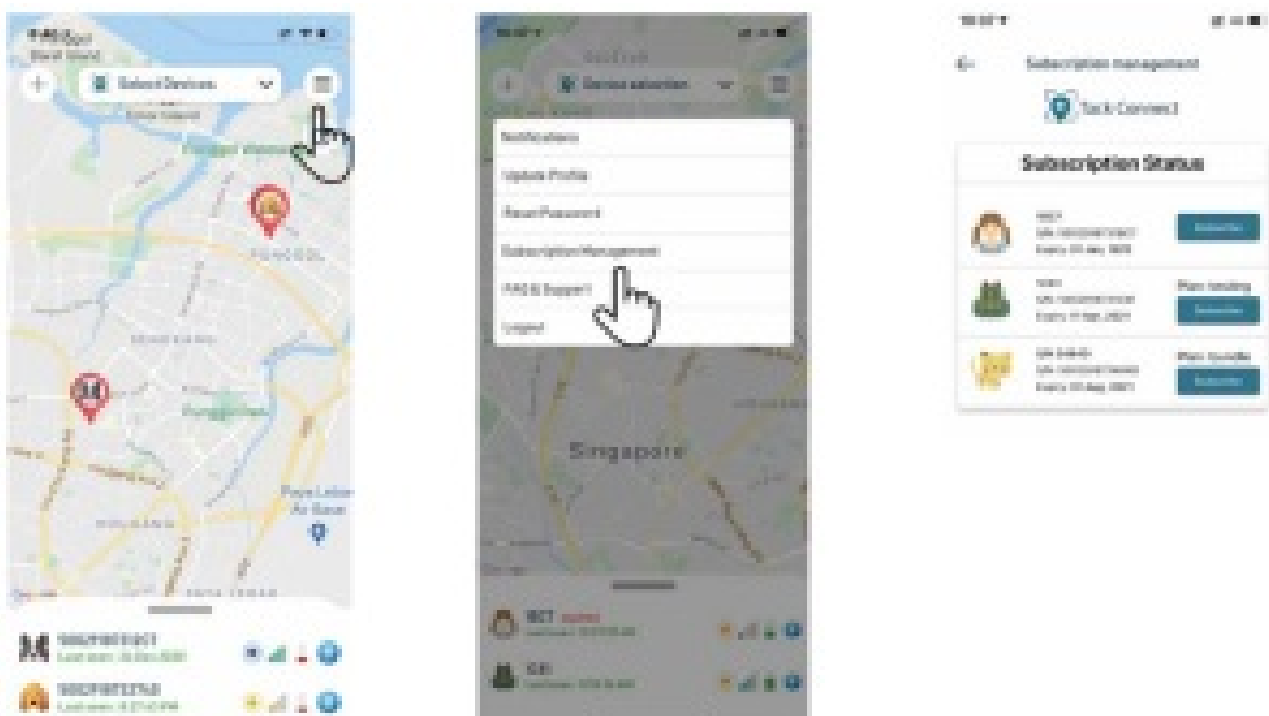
Select Devices

Notifications
Update Profile
Reset Password
Subscription Management
FAQ & Support
Logout

Singapore

Subscription management
Tack Connect
Subscription Status

Subscribe
Subscribe
Subscribe